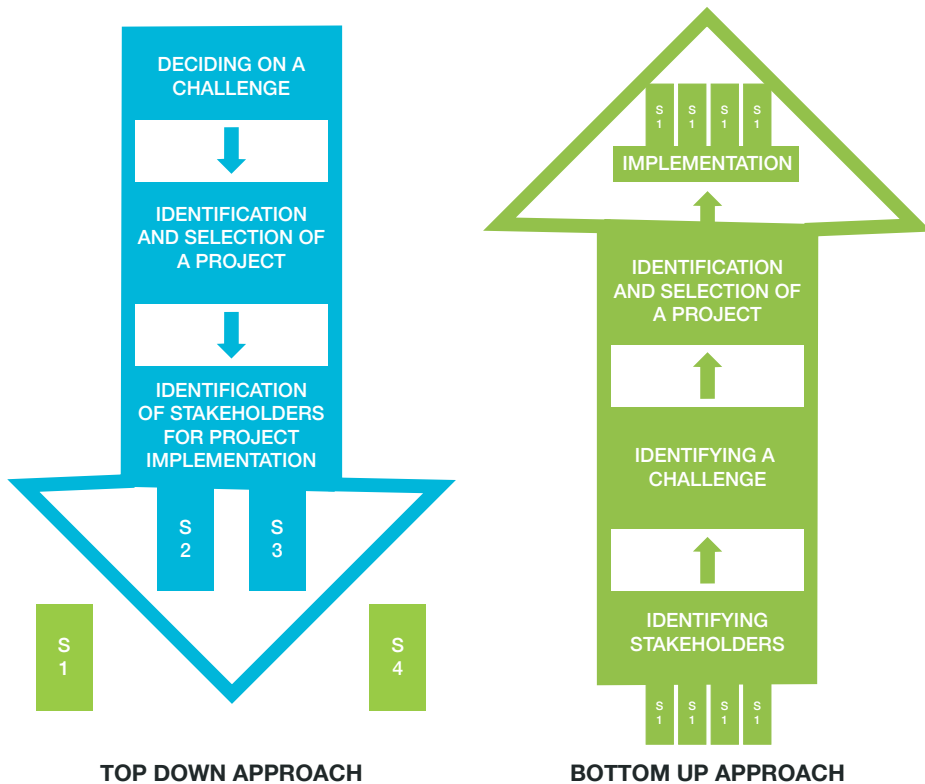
DECIDING ON A CHALLENGE

IDENTIFICATION AND SELECTION OF A PROJECT

IDENTIFICATION OF STAKEHOLDERS FOR PROJECT IMPLEMENTATION

S 2

S 3

S 1

S 4

TOP DOWN APPROACH

S 1

S 1

S 1

S 1

IMPLEMENTATION

IDENTIFICATION AND SELECTION OF A PROJECT

IDENTIFYING A CHALLENGE

IDENTIFYING STAKEHOLDERS

S 1

S 1

S 1

S 1

BOTTOM UP APPROACH